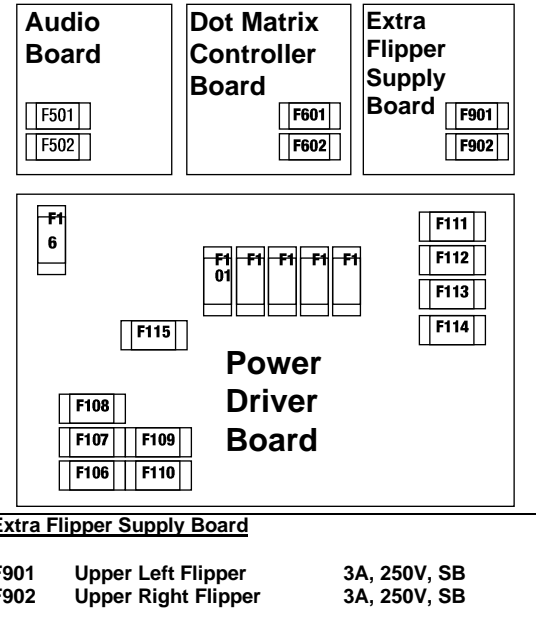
Audio Board

F501
F502

Dot Matrix Controller Board

F601
F602

Extra Flipper Supply Board

F901
F902

F1 6

F1 01 F1 F1 F1 F1

F111
F112
F113
F114

F115

Power Driver Board

F108
F107 F109
F106 F110

Extra Flipper Supply Board

| | | |
|---|---|---|
| F901 | Upper Left Flipper | 3A, 250V, SB |
| F902 | Upper Right Flipper | 3A, 250V, SB |